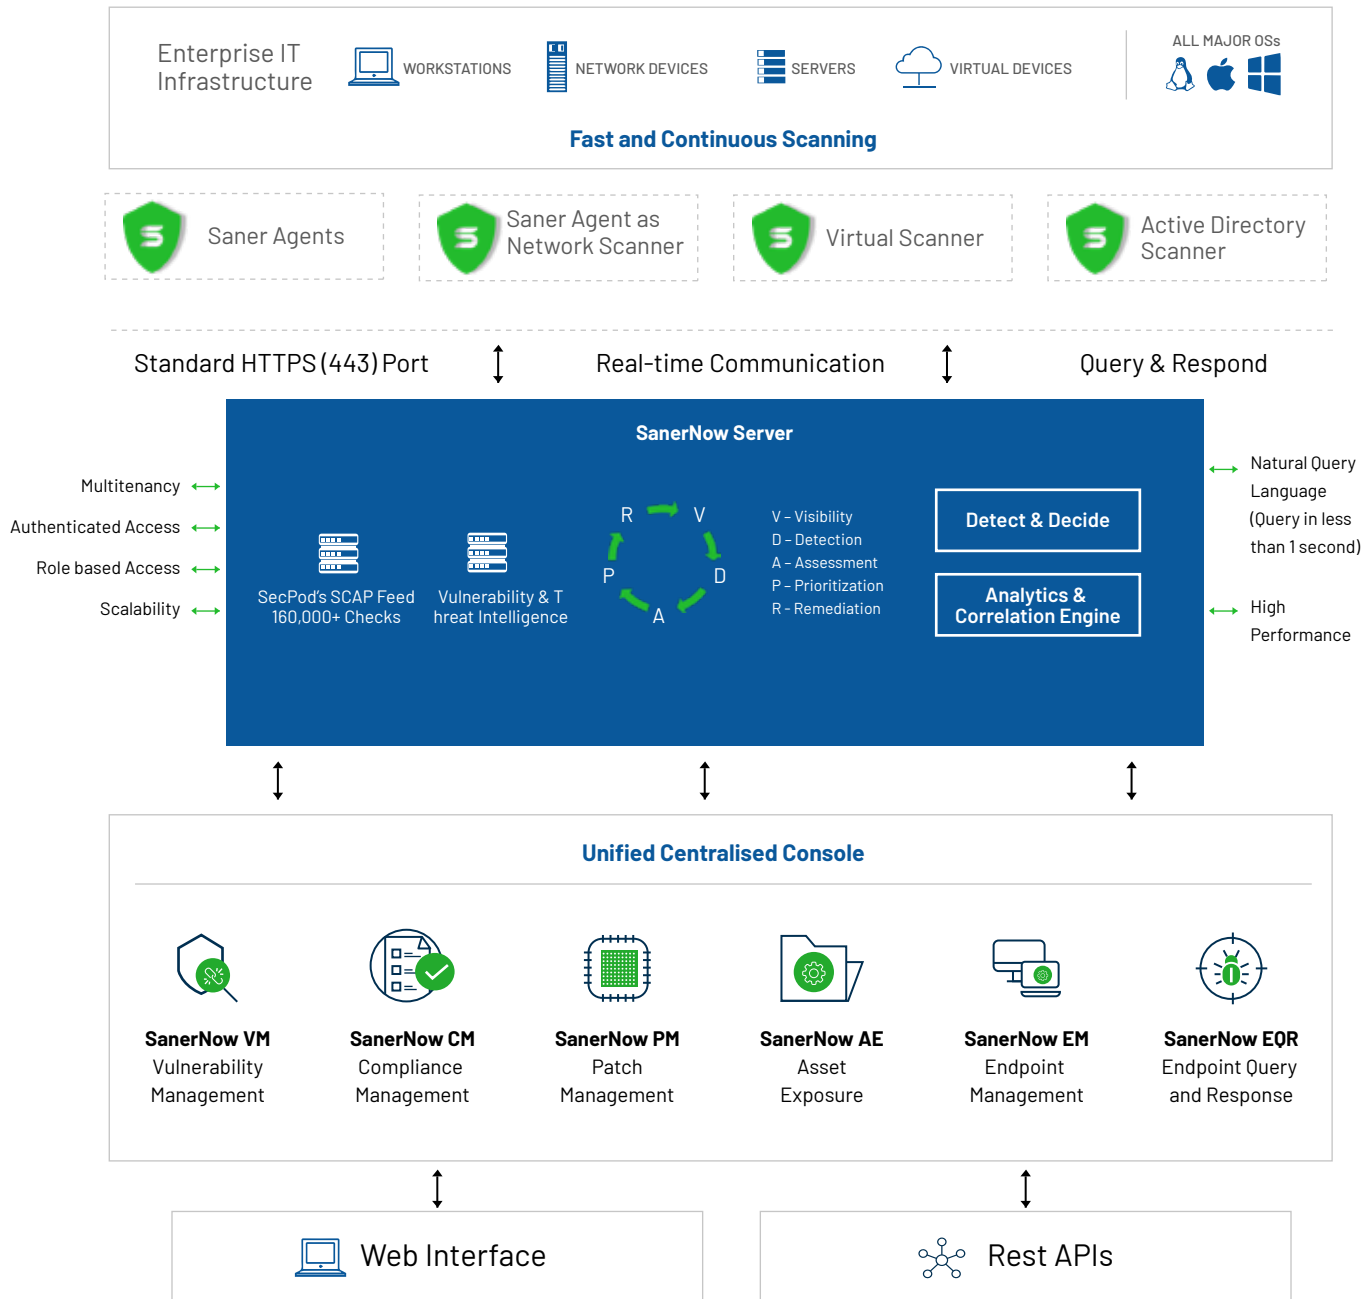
Enterprise IT Infrastructure

WORKSTATIONS

NETWORK DEVICES

SERVERS

VIRTUAL DEVICES

ALL MAJOR OSs

Fast and Continuous Scanning

Saner Agents

Saner Agent as Network Scanner

Virtual Scanner

Active Directory Scanner

Standard HTTPS (443) Port

Real-time Communication

Query & Respond

SanerNow Server

Multitenancy

Authenticated Access

Role based Access

Scalability

SecPod's SCAP Feed 160,000+ Checks

Vulnerability & T hreat Intelligence

R V P D A

V - Visibility
D - Detection
A - Assessment
P - Prioritization
R - Remediation

Detect & Decide

Analytics & Correlation Engine

Natural Query Language (Query in less than 1 second)

High Performance

Unified Centralised Console

SanerNow VM
Vulnerability Management

SanerNow CM
Compliance Management

SanerNow PM
Patch Management

SanerNow AE
Asset Exposure

SanerNow EM
Endpoint Management

SanerNow EQR
Endpoint Query and Response

Web Interface

Rest APIs